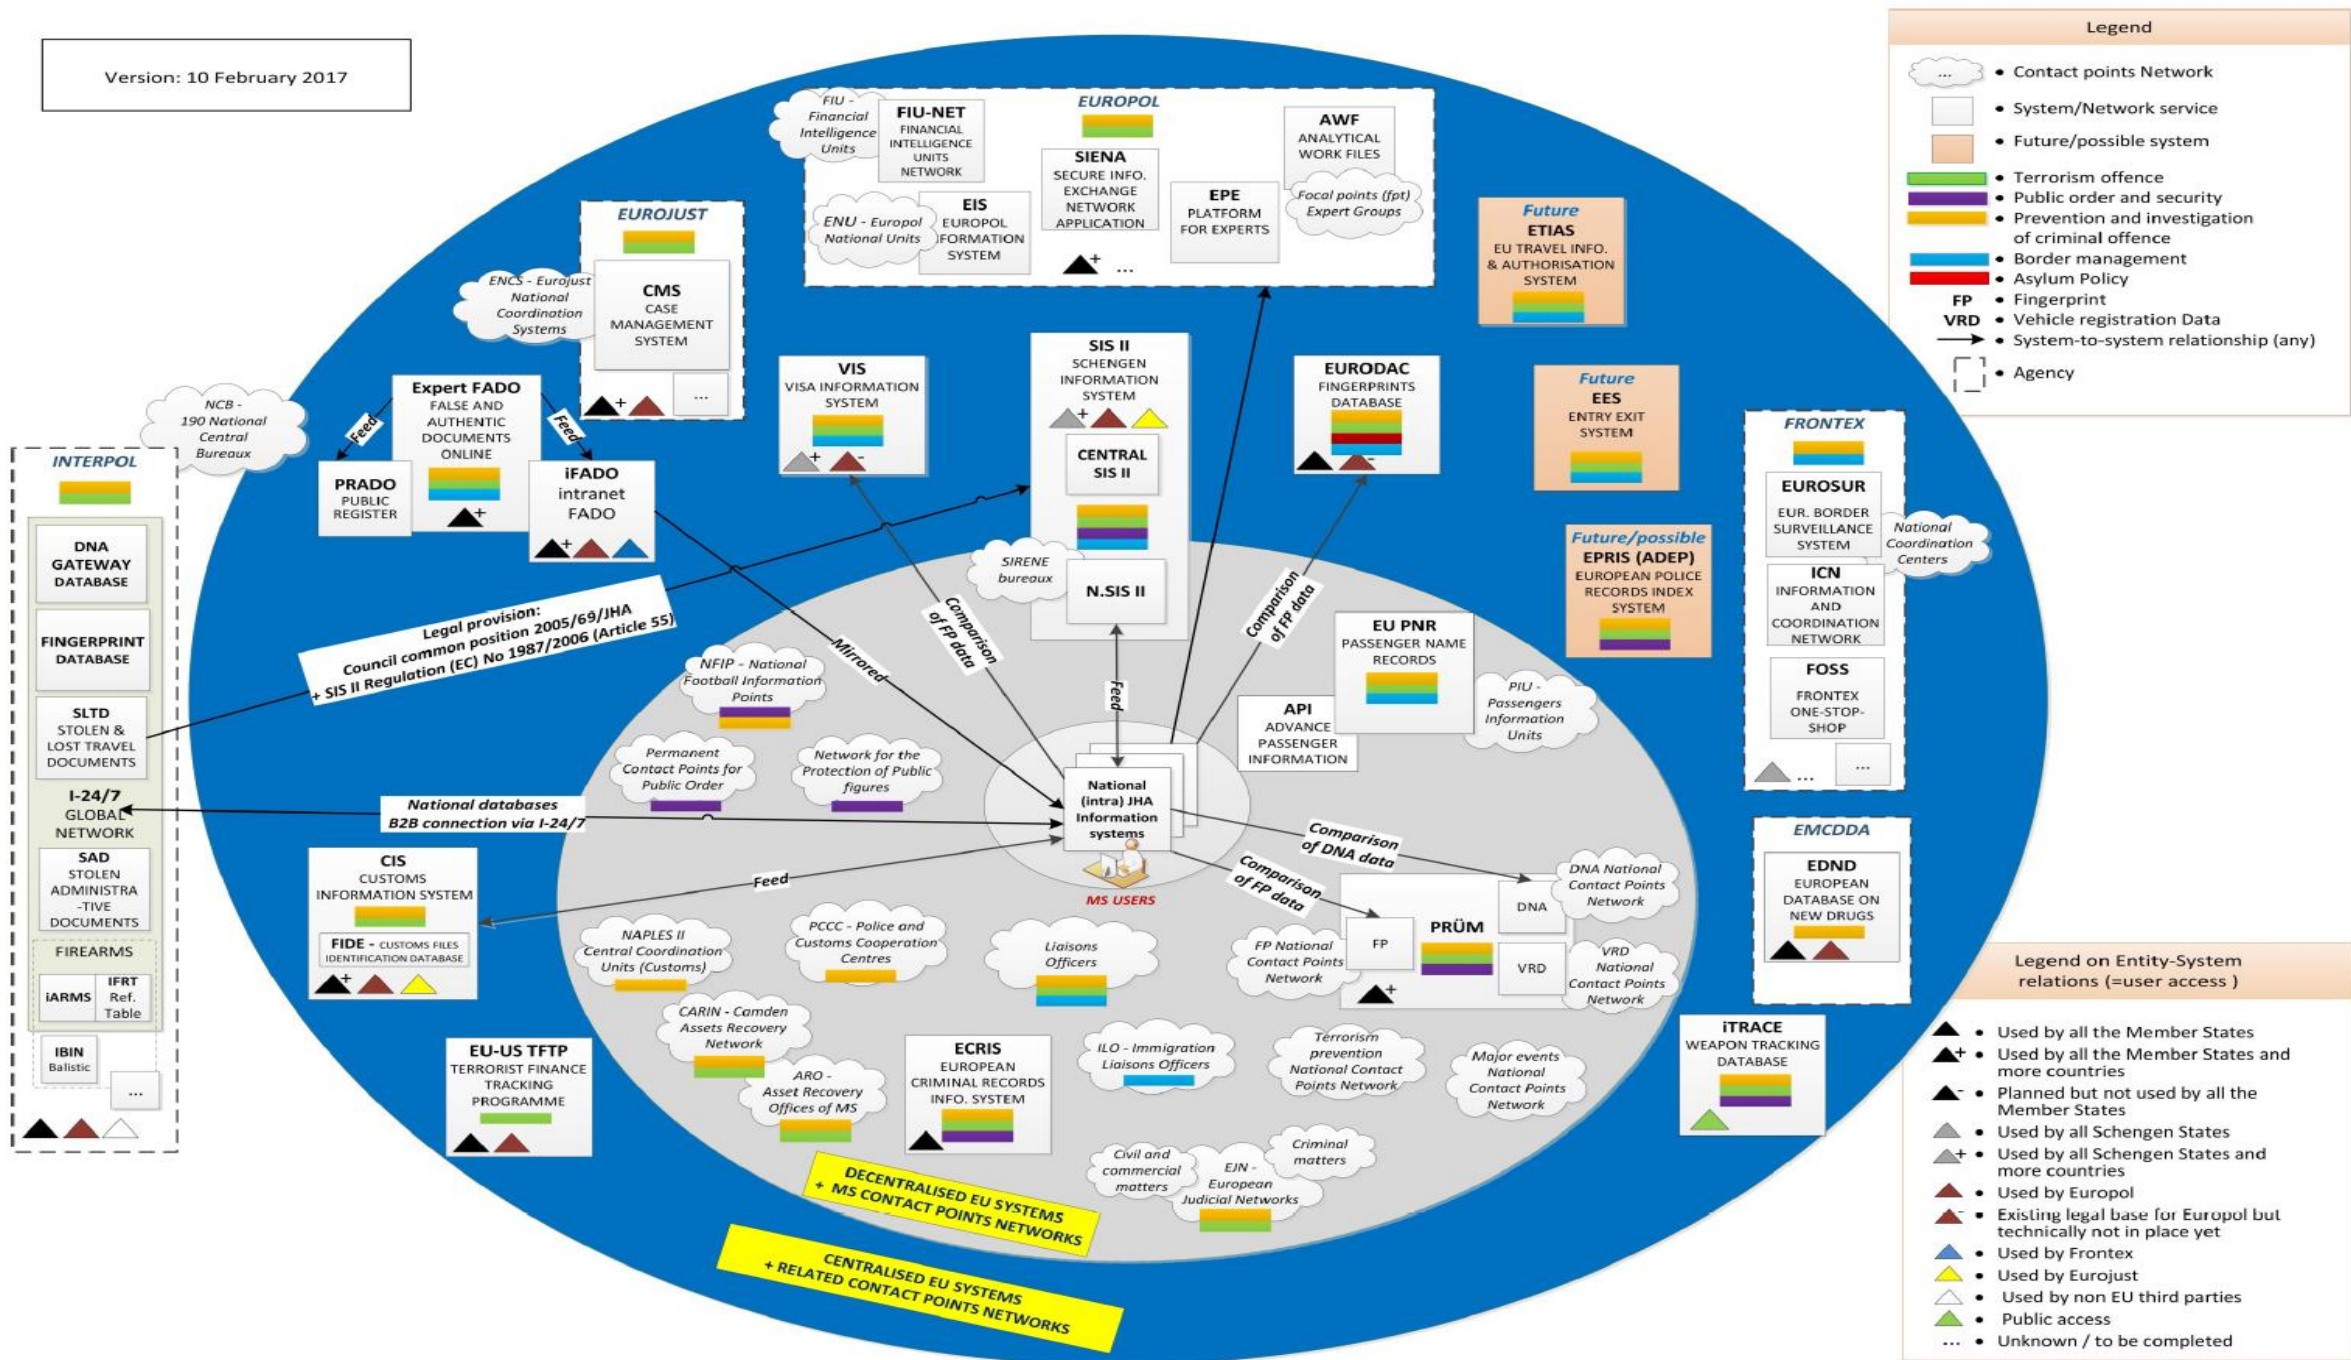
Version: 10 February 2017

Legend
... • Contact points Network
• System/Network service
• Future/possible system
• Terrorism offence
• Public order and security
• Prevention and investigation of criminal offence
• Border management
• Asylum Policy
FP • Fingerprint
VRD • Vehicle registration Data
• System-to-system relationship (any)
• Agency

FIU - Financial Intelligence Units
FIU-NET FINANCIAL INTELLIGENCE UNITS NETWORK
EUROPOL
AWF ANALYTICAL WORK FILES
SIENA SECURE INFO. EXCHANGE NETWORK APPLICATION
EPE PLATFORM FOR EXPERTS
Focal points (fpt) Expert Groups
ENU - Europol National Units
EIS EUROPOL INFORMATION SYSTEM
+ ...

EUROJUST
ENCS - Eurojust National Coordination Systems
CMS CASE MANAGEMENT SYSTEM
+ ...

Future ETIAS EU TRAVEL INFO. & AUTHORISATION SYSTEM

NCB - 190 National Central Bureaux
Expert FADO FALSE AND AUTHENTIC DOCUMENTS ONLINE
Feed
Feed
PRADO PUBLIC REGISTER
+
iFADO intranet FADO
+

VIS VISA INFORMATION SYSTEM
+ -

SIS II SCHENGEN INFORMATION SYSTEM
+
CENTRAL SIS II
SIRENE bureaux
N.SIS II

EURODAC FINGERPRINTS DATABASE
-

Future EES ENTRY EXIT SYSTEM

Future/possible EPRIS (ADEP) EUROPEAN POLICE RECORDS INDEX SYSTEM

FRONTEX
EUROSUR EUR. BORDER SURVEILLANCE SYSTEM
National Coordination Centers
ICN INFORMATION AND COORDINATION NETWORK
FOSS FRONTEX ONE-STOP-SHOP
... ...

INTERPOL
DNA GATEWAY DATABASE
FINGERPRINT DATABASE
SLTD STOLEN & LOST TRAVEL DOCUMENTS
I-24/7 GLOBAL NETWORK
SAD STOLEN ADMINISTRA-TIVE DOCUMENTS
FIREARMS
iARMS
IFRT Ref. Table
IBIN Balistic
...

Legal provision: Council common position 2005/69/JHA + SIS II Regulation (EC) No 1987/2006 (Article 55)

Mirrored
Comparison of FP data
Comparison of FP data
Feed

EU PNR PASSENGER NAME RECORDS
API ADVANCE PASSENGER INFORMATION
PIU - Passengers Information Units

NFIP - National Football Information Points
Permanent Contact Points for Public Order
Network for the Protection of Public figures

National databases B2B connection via I-24/7

National (intra) JHA Information systems
MS USERS

Comparison of DNA data
Comparison of FP data

CIS CUSTOMS INFORMATION SYSTEM
FIDE - CUSTOMS FILES IDENTIFICATION DATABASE
+
Feed

DNA National Contact Points Network
PRÜM
DNA
FP
VRD
FP National Contact Points Network
VRD National Contact Points Network
+

NAPLES II Central Coordination Units (Customs)
PCCC - Police and Customs Cooperation Centres
Liaisons Officers
CARIN - Camden Assets Recovery Network
ARO - Asset Recovery Offices of MS
ILO - Immigration Liaisons Officers
Terrorism prevention National Contact Points Network
Major events National Contact Points Network

EU-US TFTP TERRORIST FINANCE TRACKING PROGRAMME
ECRIS EUROPEAN CRIMINAL RECORDS INFO. SYSTEM

Civil and commercial matters
EJN - European Judicial Networks
Criminal matters

DECENTRALISED EU SYSTEMS + MS CONTACT POINTS NETWORKS
CENTRALISED EU SYSTEMS + RELATED CONTACT POINTS NETWORKS

EMCDDA
EDND EUROPEAN DATABASE ON NEW DRUGS

iTRACE WEAPON TRACKING DATABASE

Legend on Entity-System relations (=user access)
• Used by all the Member States
• Used by all the Member States and more countries
• Planned but not used by all the Member States
• Used by all Schengen States
• Used by all Schengen States and more countries
• Used by Europol
• Existing legal base for Europol but technically not in place yet
• Used by Frontex
• Used by Eurojust
• Used by non EU third parties
• Public access
... • Unknown / to be completed